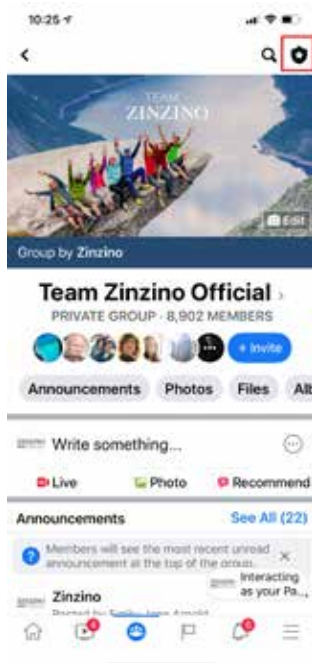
10:25

TEAM
ZINZINO

Edit

Group by Zinzino

Team Zinzino Official ›

PRIVATE GROUP · 8,902 MEMBERS

+ Invite

Announcements Photos Files Alb

Write something...

Live Photo Recommend

Announcements See All (22)

Members will see the most recent unread announcement at the top of the group.

Zinzino

Posted by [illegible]

Interacting as your Pa...